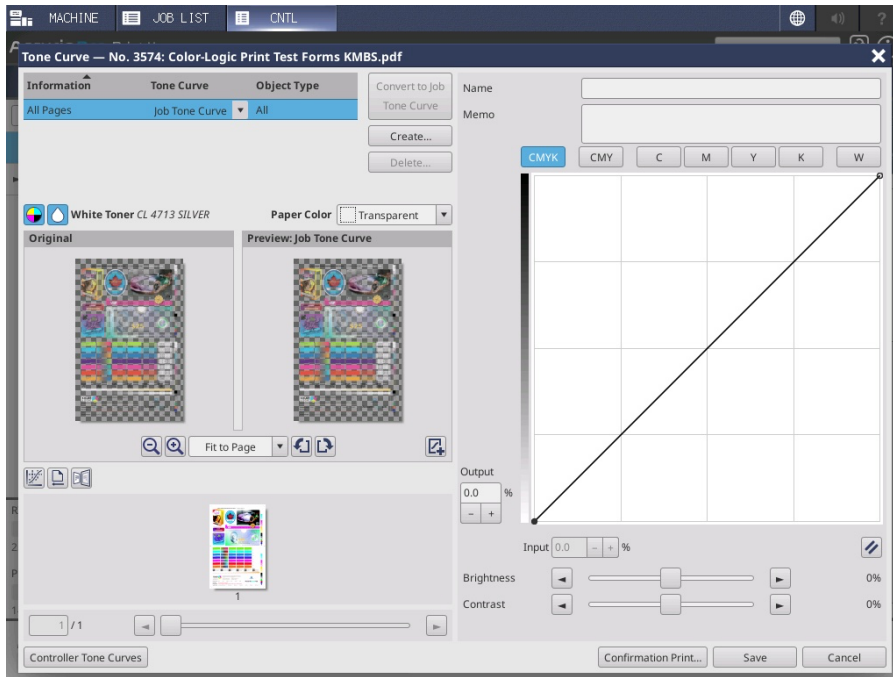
MACHINE JOB LIST CNTL

Tone Curve — No. 3574: Color-Logic Print Test Forms KMBS.pdf

| Information | Tone Curve | Object Type |
|---|---|---|
| All Pages | Job Tone Curve | All |

Convert to Job Tone Curve
Create...
Delete...

White Toner CL 4713 SILVER
Paper Color Transparent

Original
Preview: Job Tone Curve

Fit to Page

1

1 /1

Name
Memo

CMYK CMY C M Y K W

Output
0.0 %
- +

Input 0.0 - + %

Brightness 0%
Contrast 0%

Controller Tone Curves
Confirmation Print... Save Cancel